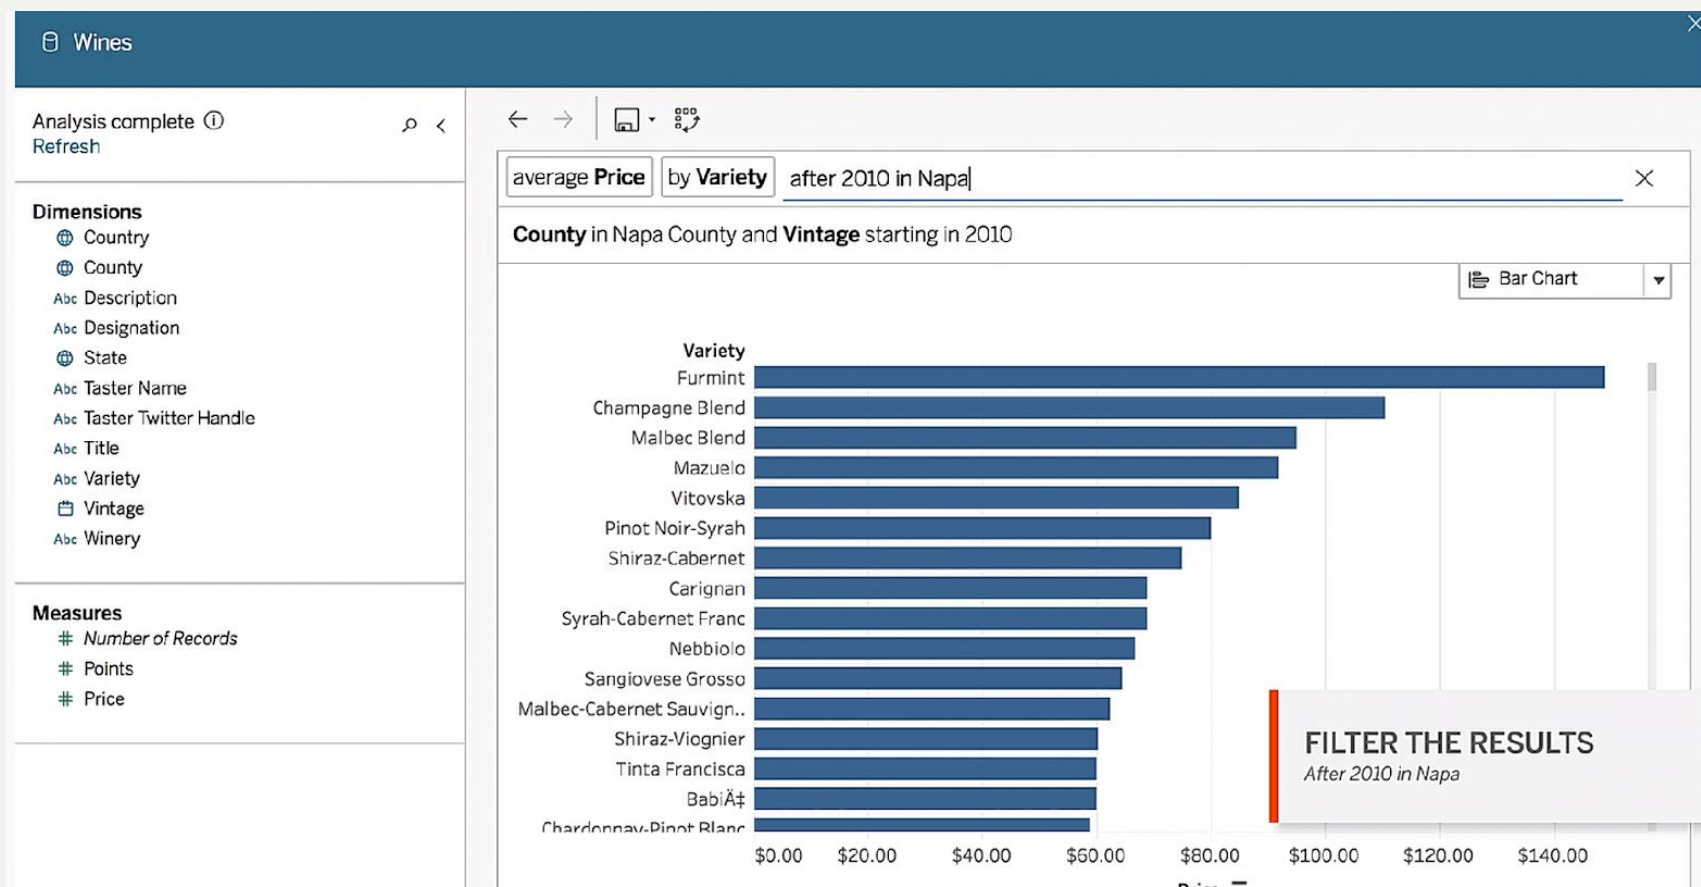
Wines

Analysis complete ⓘ
Refresh

Dimensions
Country
County
Abc Description
Abc Designation
State
Abc Taster Name
Abc Taster Twitter Handle
Abc Title
Abc Variety
Vintage
Abc Winery

Measures
Number of Records
Points
Price

average Price | by Variety | after 2010 in Napa

County in Napa County and Vintage starting in 2010

Bar Chart

Variety
Furmint
Champagne Blend
Malbec Blend
Mazuelo
Vitovska
Pinot Noir-Syrah
Shiraz-Cabernet
Carignan
Syrah-Cabernet Franc
Nebbiolo
Sangiovese Grosso
Malbec-Cabernet Sauvign..
Shiraz-Viognier
Tinta Francisca
BabiÄ‡
Chardonnay-Pinot Blanc

$0.00 $20.00 $40.00 $60.00 $80.00 $100.00 $120.00 $140.00

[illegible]

FILTER THE RESULTS
After 2010 in Napa